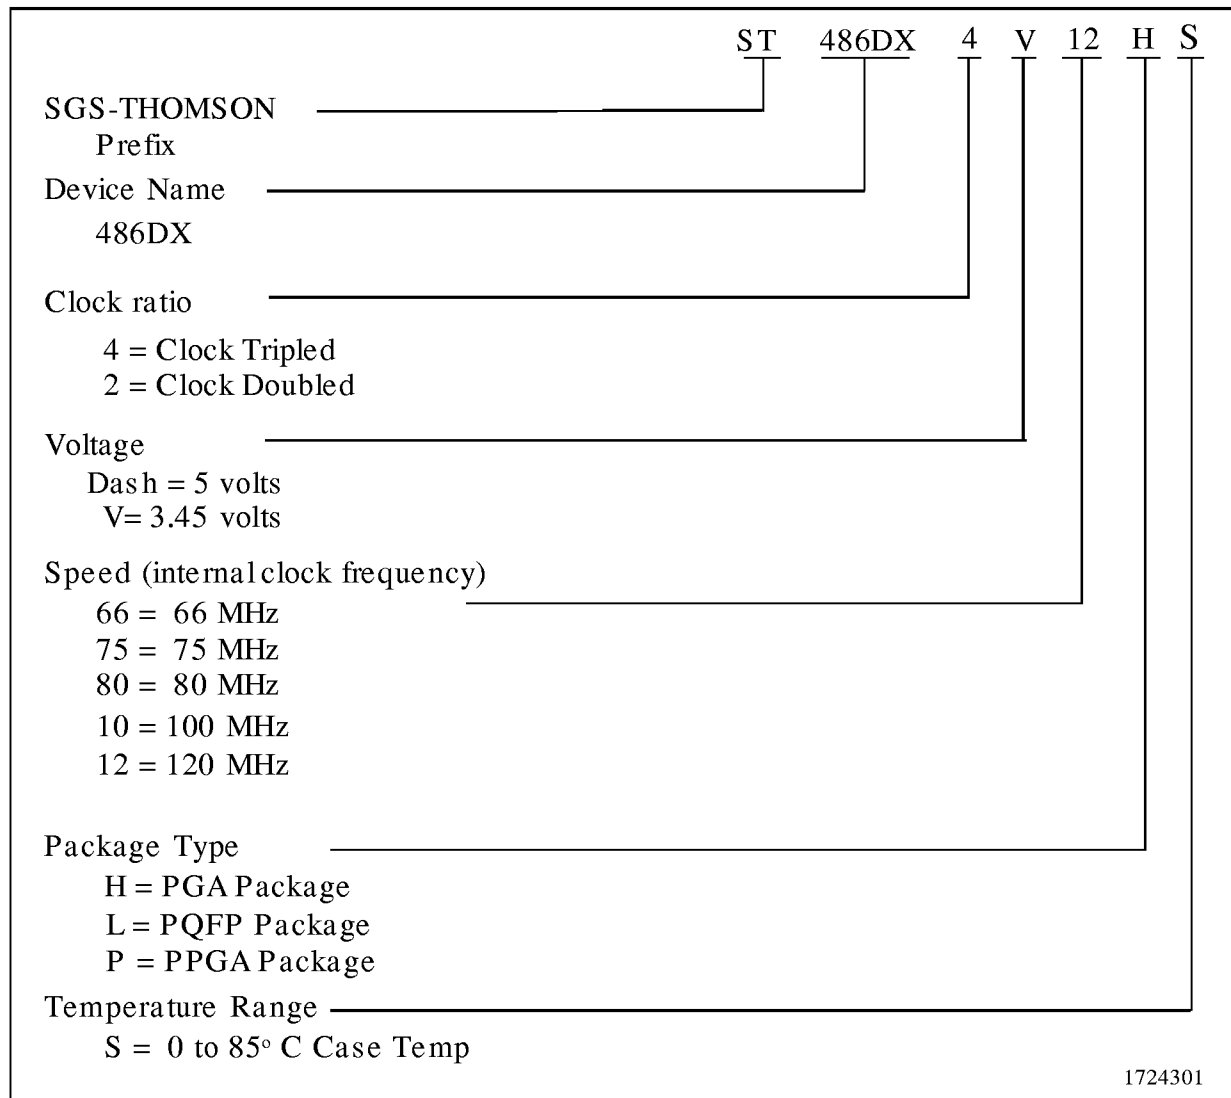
ST 486DX 4 V 12 H S

SGS-THOMSON
Prefix

Device Name
486DX

Clock ratio
4 = Clock Tripled
2 = Clock Doubled

Voltage
Dash = 5 volts
V= 3.45 volts

Speed (internal clock frequency)
66 = 66 MHz
75 = 75 MHz
80 = 80 MHz
10 = 100 MHz
12 = 120 MHz

Package Type
H = PGA Package
L = PQFP Package
P = PPGA Package

Temperature Range
S = 0 to 85° C Case Temp

1724301